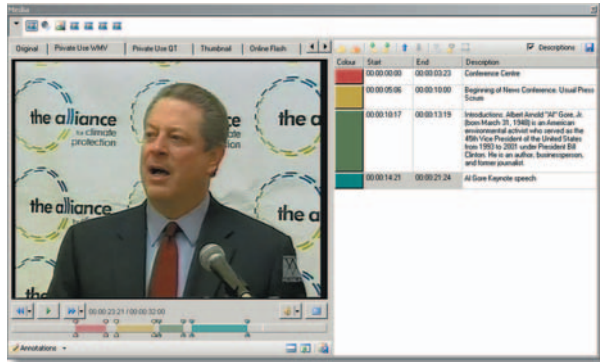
Media

Original | Private Use WMV | Private Use QT | Thumbnail | Online Flash

Descriptions

| Colour | Start | End | Description |
|---|---|---|---|
| | 00:00:00:00 | 00:00:03:23 | Conference Centre |
| | 00:00:05:06 | 00:00:10:00 | Beginning of News Conference. Usual Press Scrum |
| | 00:00:10:17 | 00:00:13:19 | Introductions. Albert Arnold "Al" Gore, Jr. (born March 31, 1948) is an American environmental activist who served as the 45th Vice President of the United States from 1993 to 2001 under President Bill Clinton. He is an author, businessperson, and former journalist. |
| | 00:00:14:21 | 00:00:21:24 | Al Gore Keynote speech |

the alliance for climate protection

the alliance

the al

the alliance

the al

00:00:23:21 / 00:00:32:00

Annotations